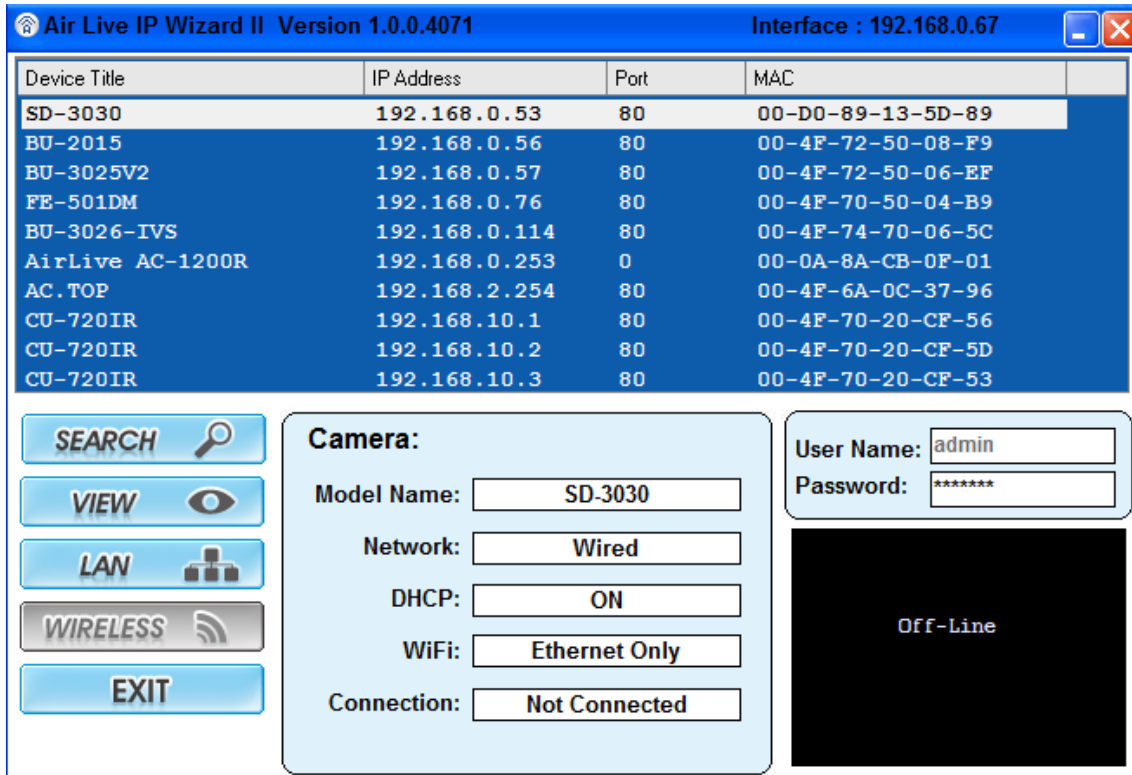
Air Live IP Wizard II Version 1.0.0.4071 Interface : 192.168.0.67

| Device Title | IP Address | Port | MAC |
|---|---|---|---|
| SD-3030 | 192.168.0.53 | 80 | 00-D0-89-13-5D-89 |
| BU-2015 | 192.168.0.56 | 80 | 00-4F-72-50-08-F9 |
| BU-3025V2 | 192.168.0.57 | 80 | 00-4F-72-50-06-EF |
| FE-501DM | 192.168.0.76 | 80 | 00-4F-70-50-04-B9 |
| BU-3026-IVS | 192.168.0.114 | 80 | 00-4F-74-70-06-5C |
| AirLive AC-1200R | 192.168.0.253 | 0 | 00-0A-8A-CB-0F-01 |
| AC.TOP | 192.168.2.254 | 80 | 00-4F-6A-0C-37-96 |
| CU-720IR | 192.168.10.1 | 80 | 00-4F-70-20-CF-56 |
| CU-720IR | 192.168.10.2 | 80 | 00-4F-70-20-CF-5D |
| CU-720IR | 192.168.10.3 | 80 | 00-4F-70-20-CF-53 |

SEARCH
VIEW
LAN
WIRELESS
EXIT

Camera:
Model Name: SD-3030
Network: Wired
DHCP: ON
WiFi: Ethernet Only
Connection: Not Connected

User Name: admin
Password: *******

Off-Line